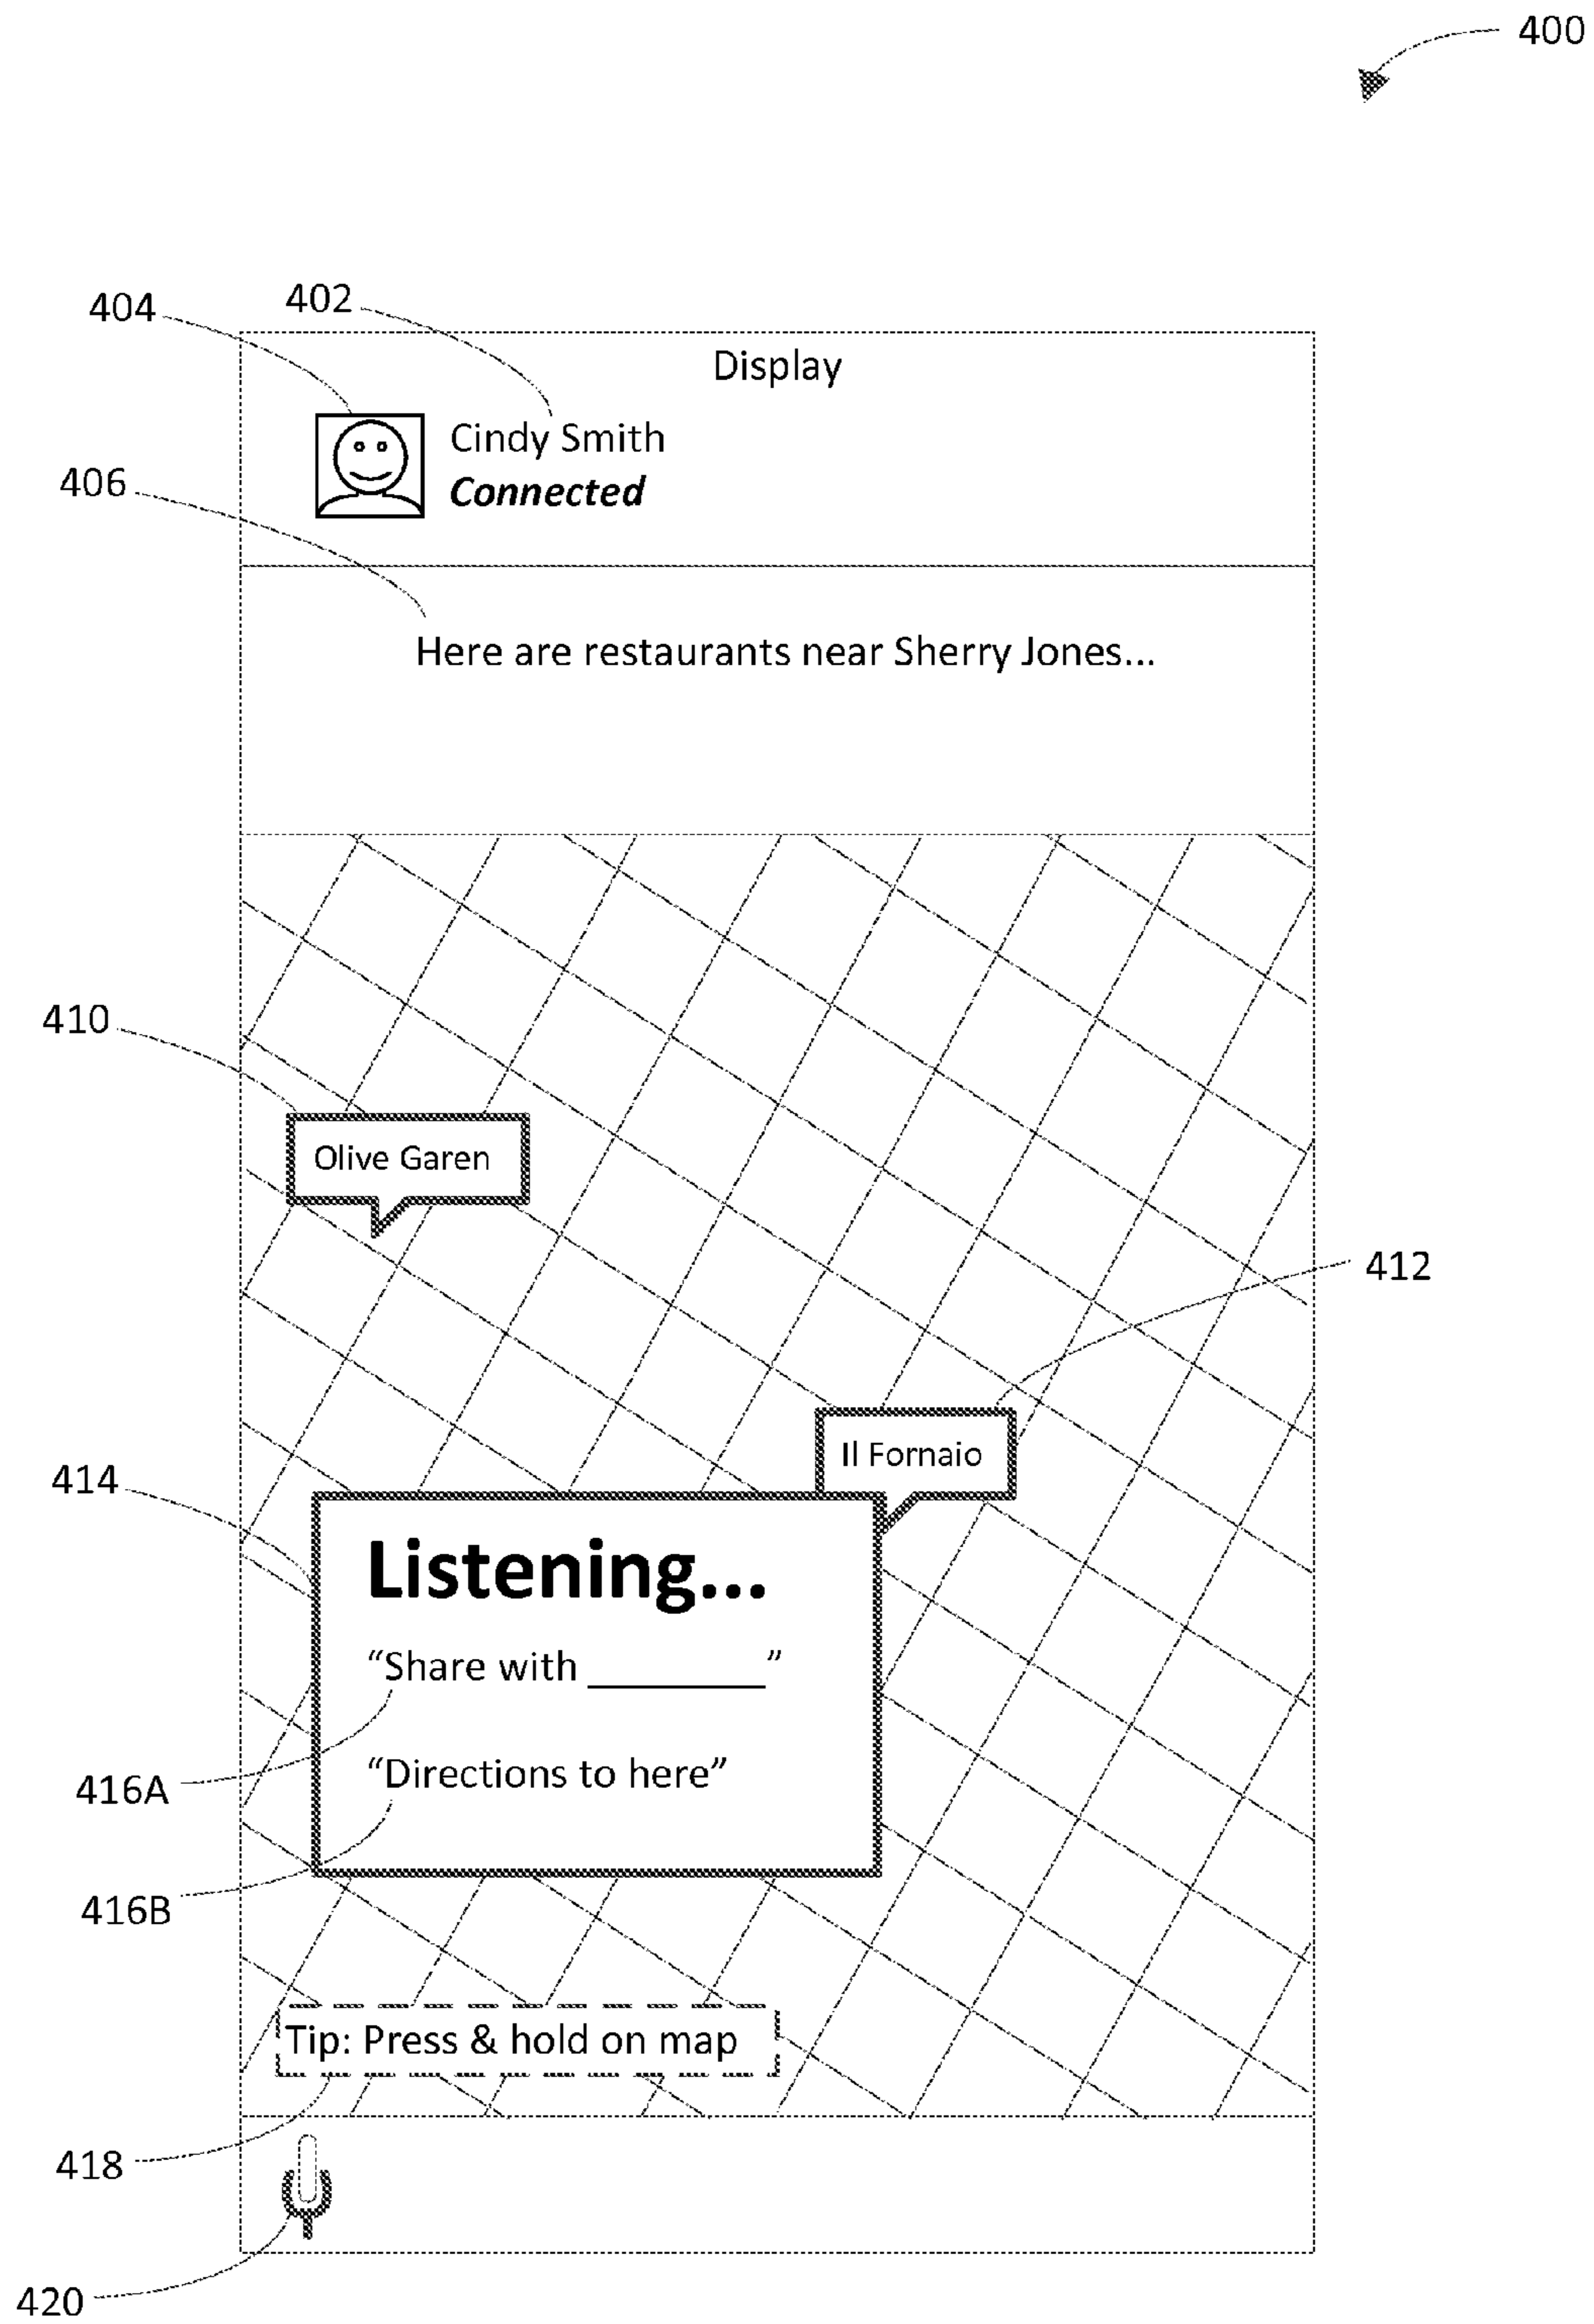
400

404
402
Display
Cindy Smith
Connected

406
Here are restaurants near Sherry Jones...

410
Olive Garen

412
Il Fornaio

414
Listening...
"Share with ________"
"Directions to here"
416A
416B

Tip: Press & hold on map
418

420